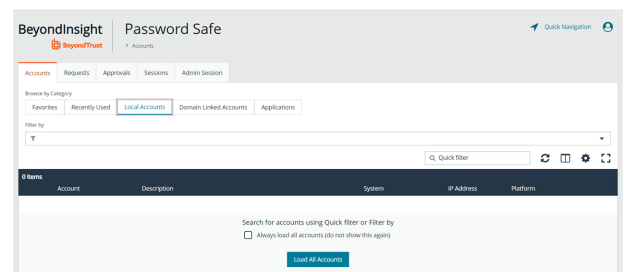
BeyondInsight
BeyondTrust

Password Safe
> Accounts

Quick Navigation

Accounts | Requests | Approvals | Sessions | Admin Session

Browse by Category
Favorites | Recently Used | Local Accounts | Domain Linked Accounts | Applications

Filter by

Quick filter

0 items

| Account | Description | System | IP Address | Platform |
|---|---|---|---|---|

Search for accounts using Quick filter or Filter by

Always load all accounts (do not show this again)

Load All Accounts